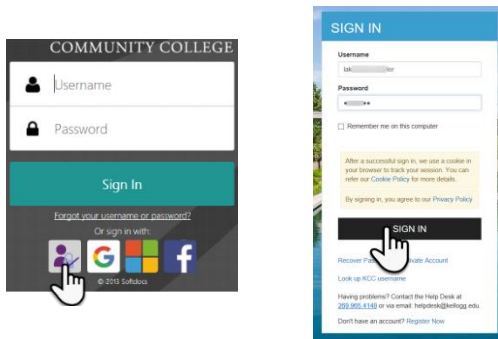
COMMUNITY COLLEGE

Username

Password

Sign In

Forgot your username or password?

Or sign in with:

G

f

© 2015 Softdocs

SIGN IN

Username

lsk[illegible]ler

Password

•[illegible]••

Remember me on this computer

After a successful sign in, we use a cookie in your browser to track your session. You can refer our Cookie Policy for more details.

By signing in, you agree to our Privacy Policy

SIGN IN

Recover P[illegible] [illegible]ivate Account

Look up KCC username

Having problems? Contact the Help Desk at 269.965.4148 or via email: helpdesk@kellogg.edu

Don't have an account? Register Now